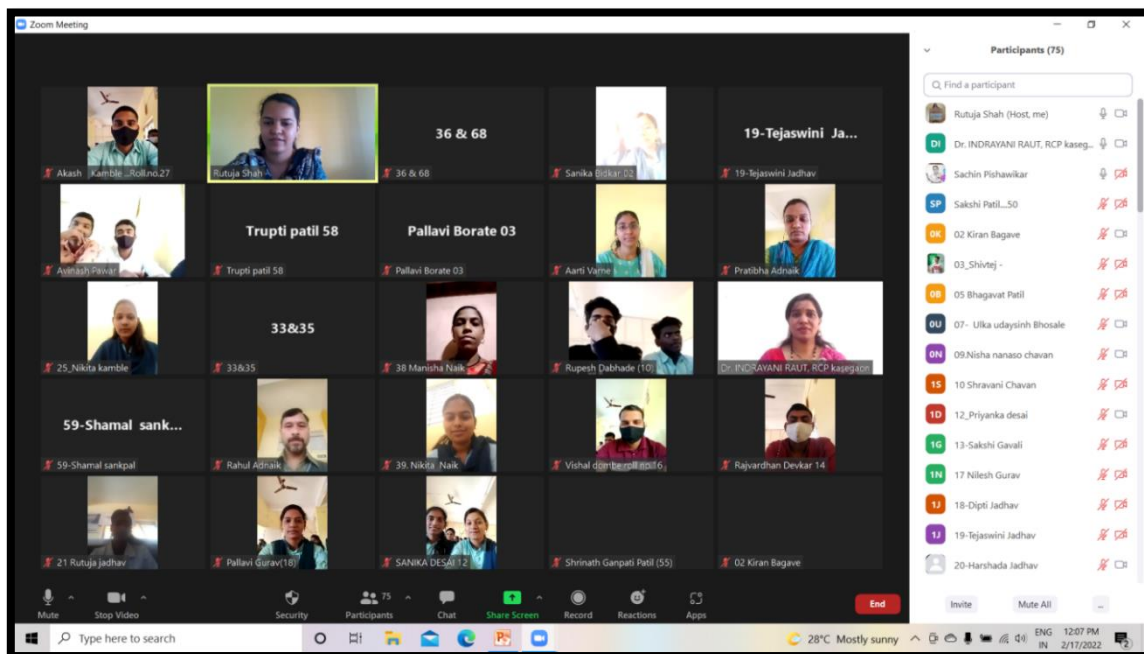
Zoom Meeting

Akash Kamble ..Roll.no.27
Rutuja Shah
36 & 68
36 & 68
Sanika Bidkar 02
19-Tejaswini Ja...
19-Tejaswini Jadhav
Avinash Pawar
Trupti patil 58
Trupti patil 58
Pallavi Borate 03
Pallavi Borate 03
Aarti Varne
Pratibha Adnaik
25_Nikita kamble
33&35
33&35
38 Manisha Naik
Rupesh Dabhade (10)
Dr. INDRAYANI RAUT, RCP kasegaon
59-Shamal sank...
59-Shamal sankpal
Rahul Adnaik
39. Nikita Naik
Vishal dombe roll no 16
Rajvardhan Devkar 14
21 Rutuja jadhav
Pallavi Gurav(18)
SANIKA DESAI 12
Shrinath Ganpati Patil (55)
02 Kiran Bagave

Mute
Stop Video
Security
75
Participants
Chat
Share Screen
Record
Reactions
Apps
End

Participants (75)
Find a participant
Rutuja Shah (Host, me)
DI Dr. INDRAYANI RAUT, RCP kaseg...
Sachin Pishawikar
SP Sakshi Patil...50
0K 02 Kiran Bagave
03_Shivtej -
0B 05 Bhagavat Patil
0U 07- Ulka udaysinh Bhosale
0N 09.Nisha nanaso chavan
1S 10 Shravani Chavan
1D 12_Priyanka desai
1G 13-Sakshi Gavali
1N 17 Nilesh Gurav
1J 18-Dipti Jadhav
1J 19-Tejaswini Jadhav
20-Harshada Jadhav
Invite
Mute All
...

Type here to search
28°C Mostly sunny
ENG IN
12:07 PM
2/17/2022